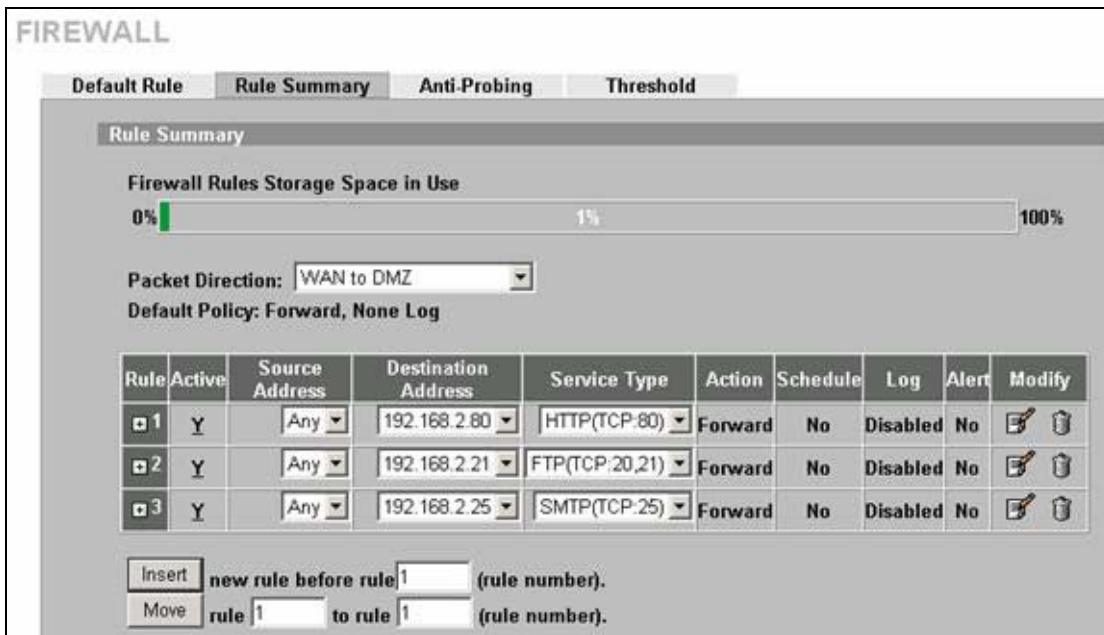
FIREWALL

Default Rule | Rule Summary | Anti-Probing | Threshold

Rule Summary

Firewall Rules Storage Space in Use

0% 1% 100%

Packet Direction: WAN to DMZ

Default Policy: Forward, None Log

| Rule | Active | Source Address | Destination Address | Service Type | Action | Schedule | Log | Alert | Modify |
|---|---|---|---|---|---|---|---|---|---|
| 1 | Y | Any | 192.168.2.80 | HTTP(TCP:80) | Forward | No | Disabled | No | |
| 2 | Y | Any | 192.168.2.21 | FTP(TCP:20,21) | Forward | No | Disabled | No | |
| 3 | Y | Any | 192.168.2.25 | SMTP(TCP:25) | Forward | No | Disabled | No | |

Insert new rule before rule 1 (rule number).

Move rule 1 to rule 1 (rule number).